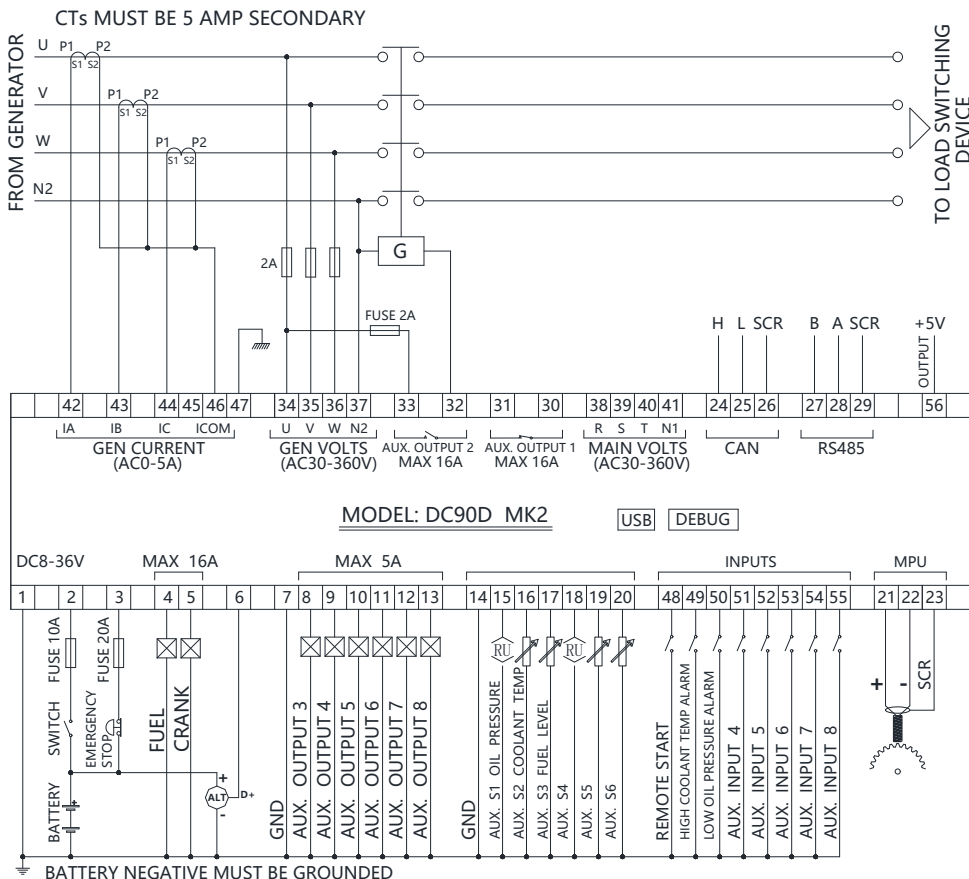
CTs MUST BE 5 AMP SECONDARY

FROM GENERATOR

U P1 P2 S1 S2
V P1 P2 S1 S2
W P1 P2 S1 S2
N2

TO LOAD SWITCHING DEVICE

2A

G

FUSE 2A

H L SCR
B A SCR
+5V
OUTPUT

| 42 | 43 | 44 | 45 | 46 | 47 | 34 | 35 | 36 | 37 | 33 | 32 | 31 | 30 | 38 | 39 | 40 | 41 | 24 | 25 | 26 | 27 | 28 | 29 | 56 |
|---|---|---|---|---|---|---|---|---|---|---|---|---|---|---|---|---|---|---|---|---|---|---|---|---|

IA IB IC ICOM
GEN CURRENT (AC0-5A)

U V W N2
GEN VOLTS (AC30-360V)

AUX. OUTPUT 2 MAX 16A

AUX. OUTPUT 1 MAX 16A

R S T N1
MAIN VOLTS (AC30-360V)

CAN

RS485

MODEL: DC90D MK2

USB DEBUG

DC8-36V
MAX 16A
MAX 5A
INPUTS
MPU

| 1 | 2 | 3 | 4 | 5 | 6 | 7 | 8 | 9 | 10 | 11 | 12 | 13 | 14 | 15 | 16 | 17 | 18 | 19 | 20 | 48 | 49 | 50 | 51 | 52 | 53 | 54 | 55 | 21 | 22 | 23 |
|---|---|---|---|---|---|---|---|---|---|---|---|---|---|---|---|---|---|---|---|---|---|---|---|---|---|---|---|---|---|---|

FUSE 10A
FUSE 20A
SWITCH
EMERGENCY STOP
BATTERY
FUEL
CRANK
ALT
D+
+
-
GND
AUX. OUTPUT 3
AUX. OUTPUT 4
AUX. OUTPUT 5
AUX. OUTPUT 6
AUX. OUTPUT 7
AUX. OUTPUT 8
GND
RU
AUX. S1 OIL PRESSURE
AUX. S2 COOLANT TEMP
RU
AUX. S3 FUEL LEVEL
AUX. S4
AUX. S5
AUX. S6
REMOTE START
HIGH COOLANT TEMP ALARM
LOW OIL PRESSURE ALARM
AUX. INPUT 4
AUX. INPUT 5
AUX. INPUT 6
AUX. INPUT 7
AUX. INPUT 8
+
-
SCR

BATTERY NEGATIVE MUST BE GROUNDED